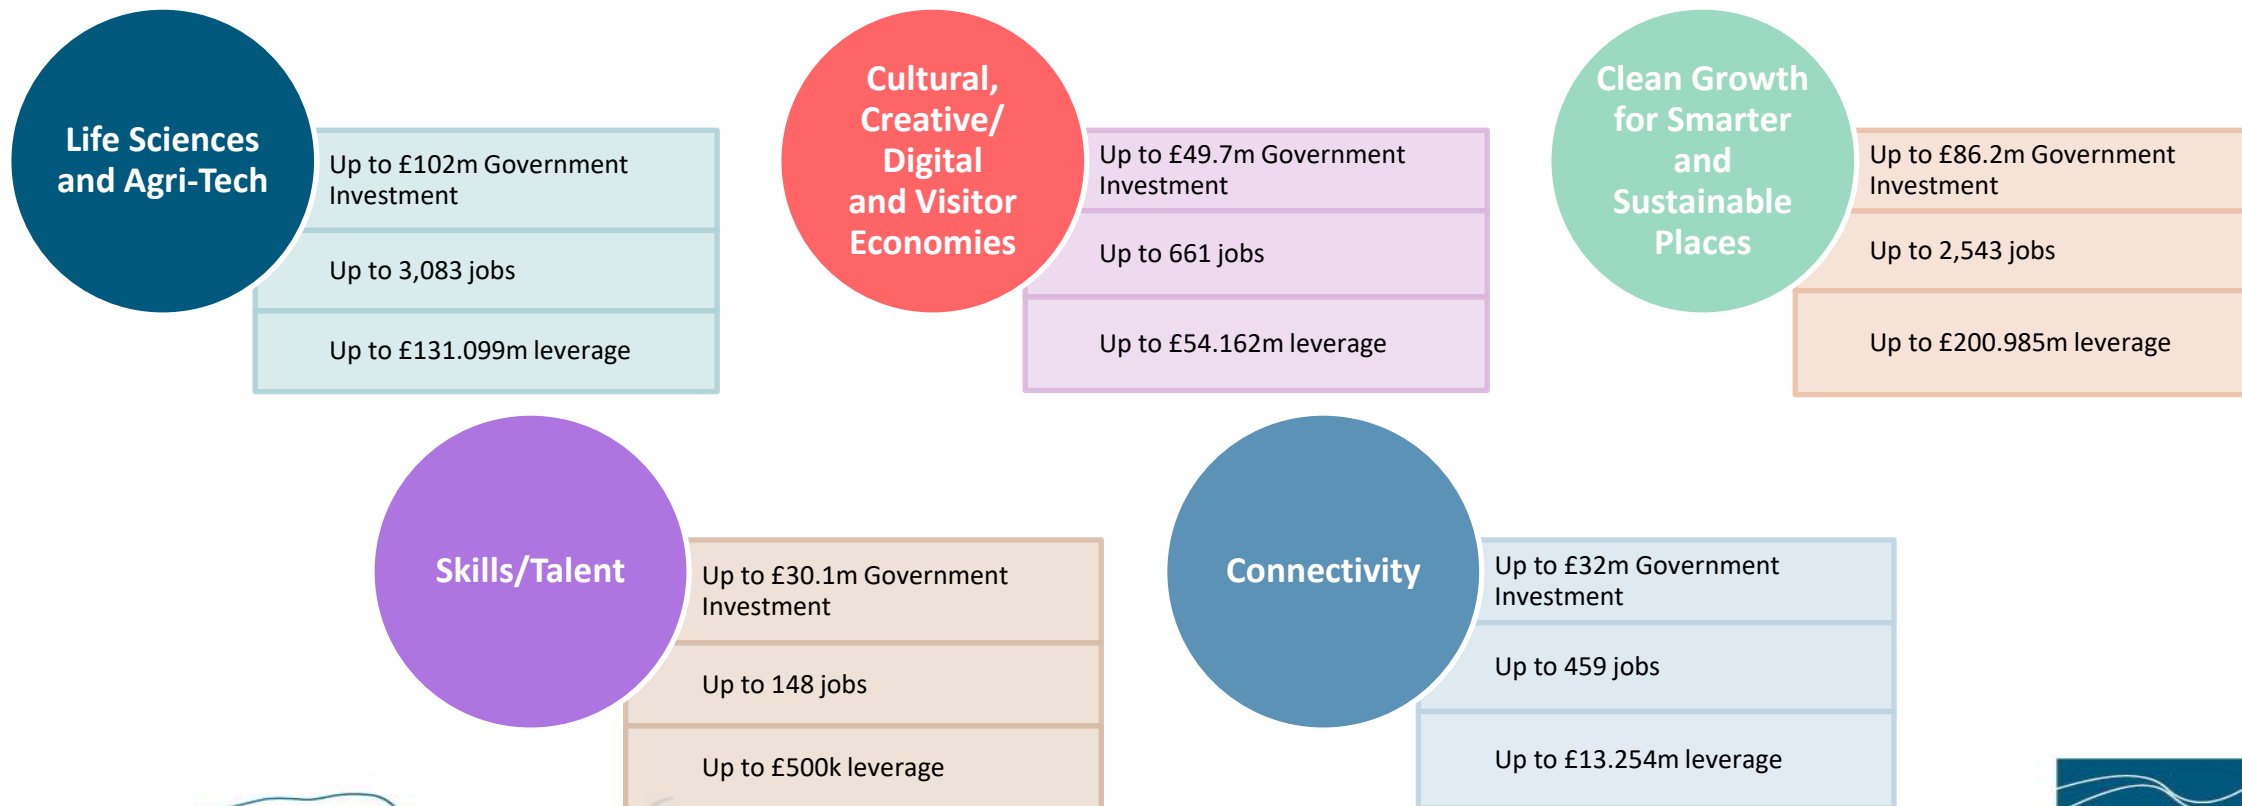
Life Sciences and Agri-Tech

Up to £102m Government Investment

Up to 3,083 jobs

Up to £131.099m leverage

Cultural, Creative/ Digital and Visitor Economies

Up to £49.7m Government Investment

Up to 661 jobs

Up to £54.162m leverage

Clean Growth for Smarter and Sustainable Places

Up to £86.2m Government Investment

Up to 2,543 jobs

Up to £200.985m leverage

Skills/Talent

Up to £30.1m Government Investment

Up to 148 jobs

Up to £500k leverage

Connectivity

Up to £32m Government Investment

Up to 459 jobs

Up to £13.254m leverage